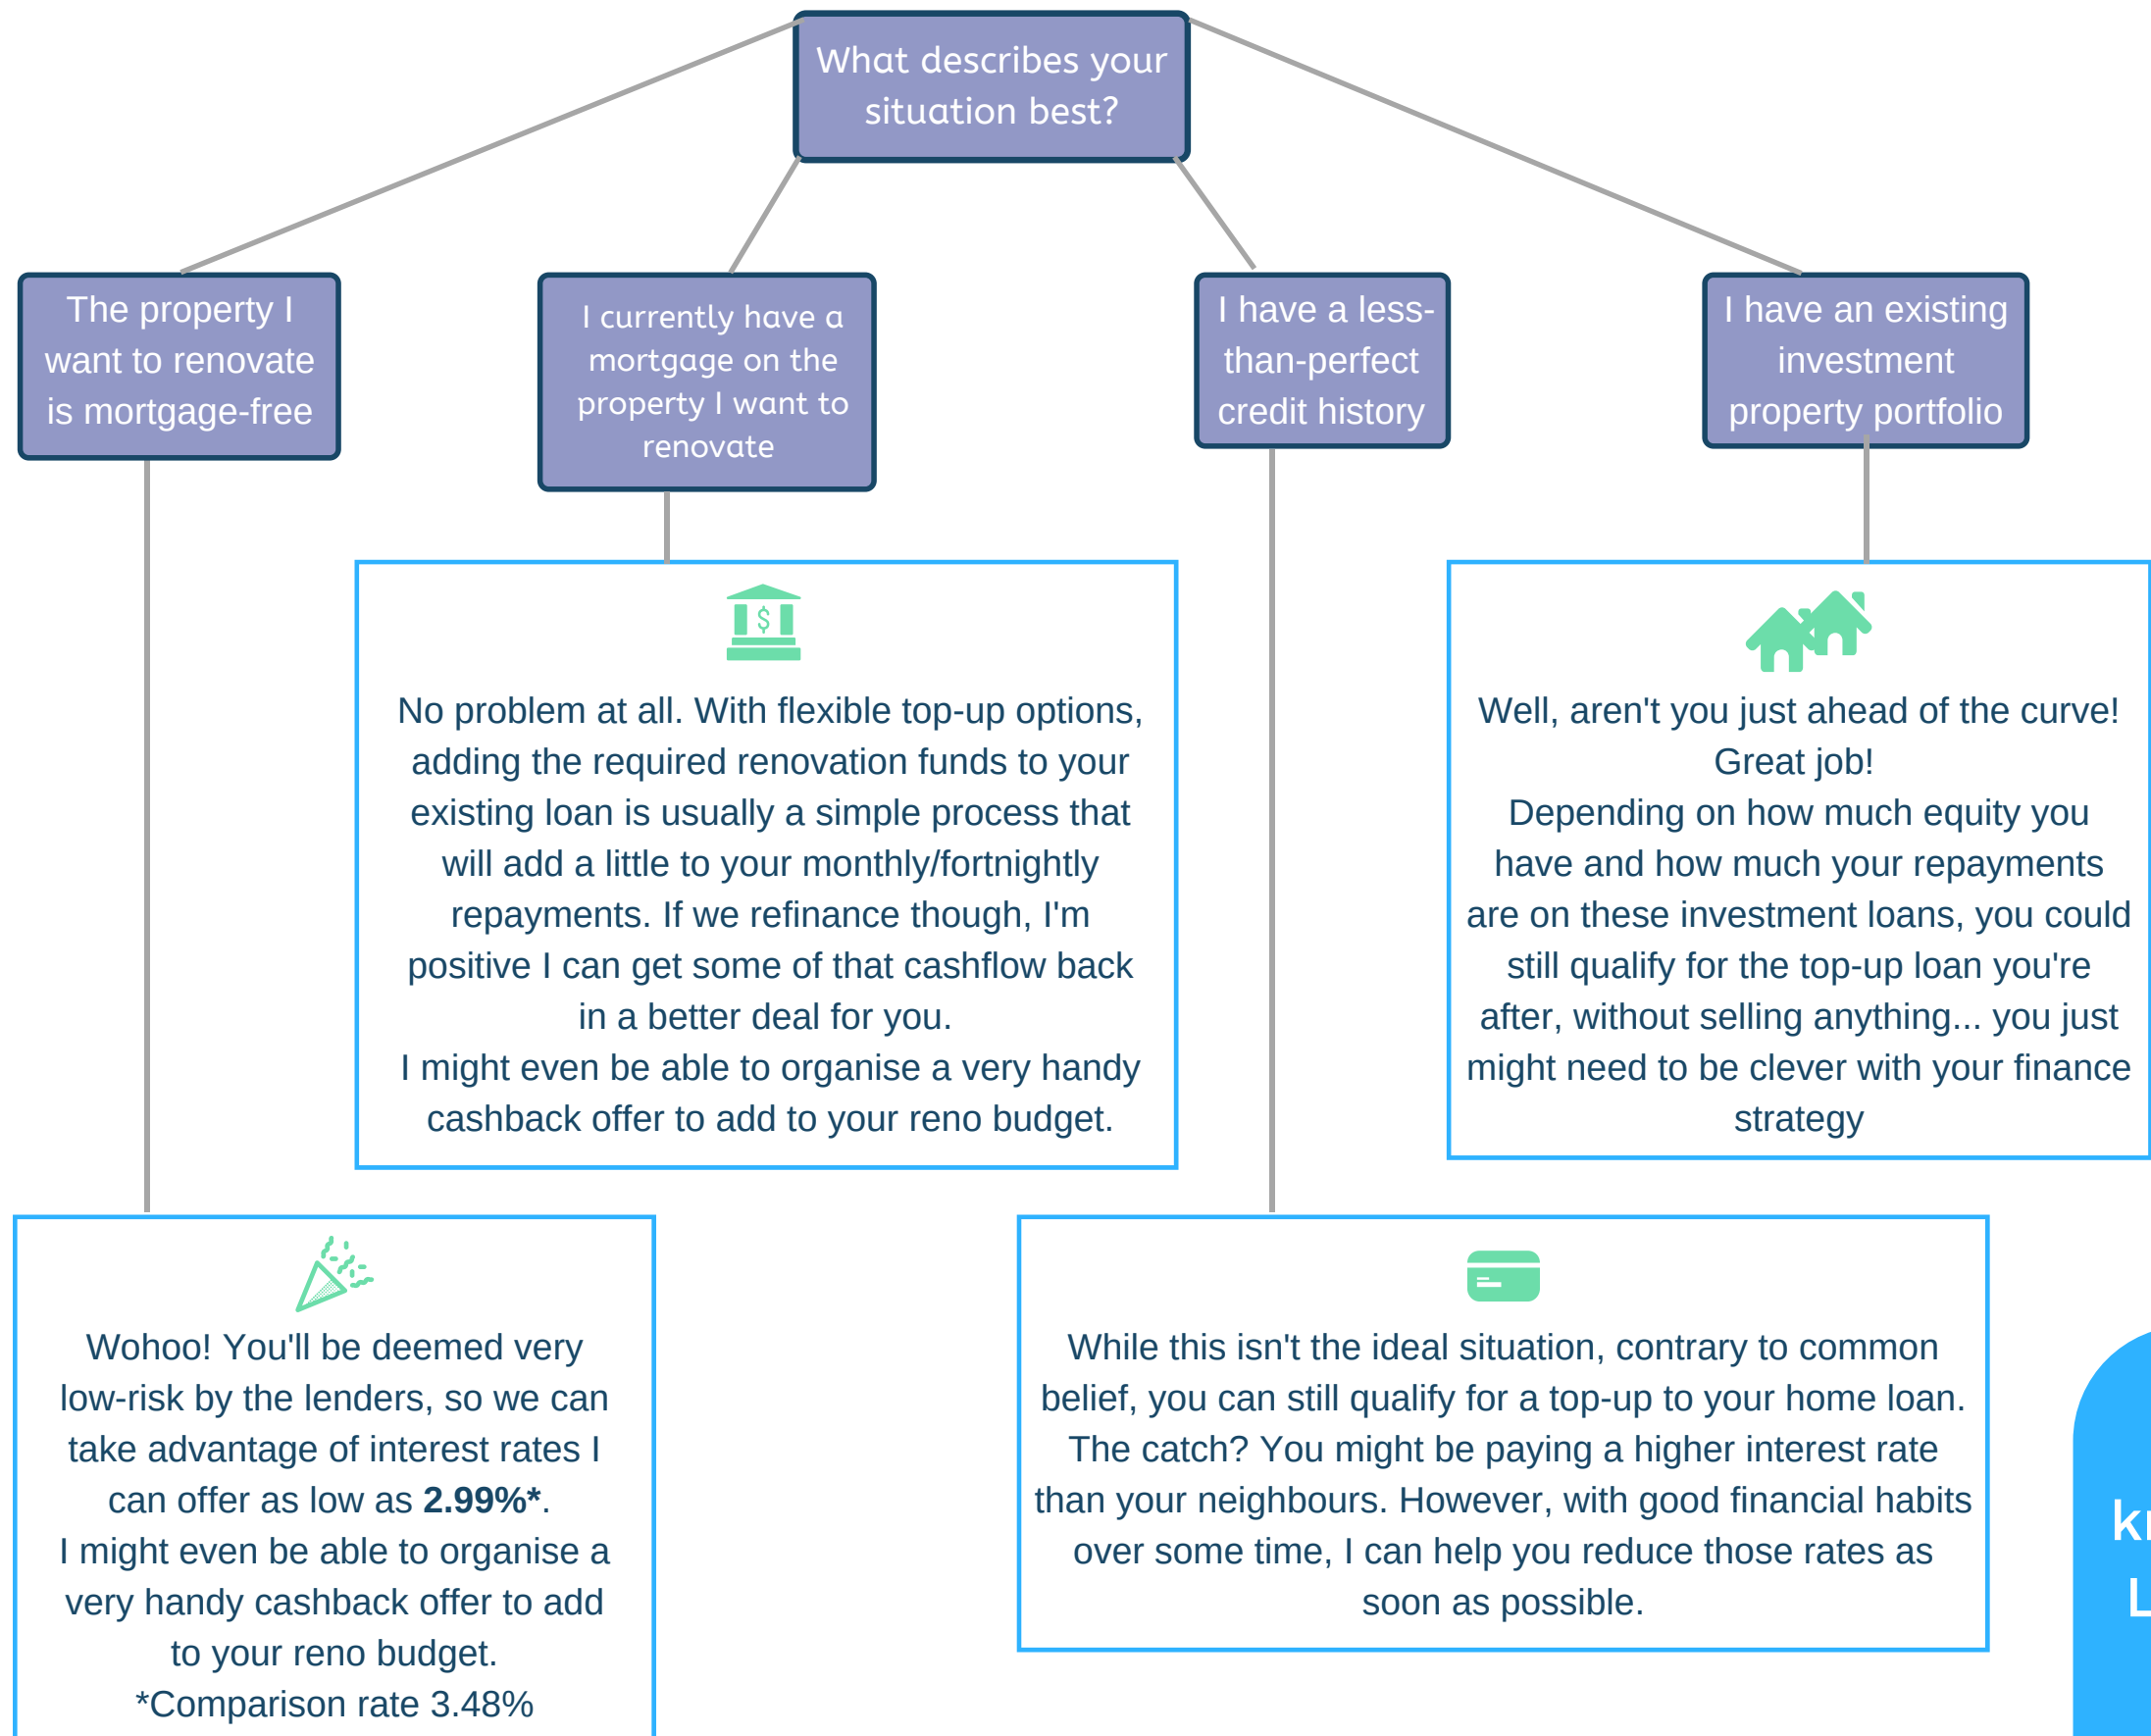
What describes your situation best?

The property I want to renovate is mortgage-free

I currently have a mortgage on the property I want to renovate

I have a less-than-perfect credit history

I have an existing investment property portfolio

No problem at all. With flexible top-up options, adding the required renovation funds to your existing loan is usually a simple process that will add a little to your monthly/fortnightly repayments. If we refinance though, I'm positive I can get some of that cashflow back in a better deal for you.
I might even be able to organise a very handy cashback offer to add to your reno budget.

Well, aren't you just ahead of the curve! Great job!
Depending on how much equity you have and how much your repayments are on these investment loans, you could still qualify for the top-up loan you're after, without selling anything... you just might need to be clever with your finance strategy

Wohoo! You'll be deemed very low-risk by the lenders, so we can take advantage of interest rates I can offer as low as **2.99%***.
I might even be able to organise a very handy cashback offer to add to your reno budget.
*Comparison rate 3.48%

While this isn't the ideal situation, contrary to common belief, you can still qualify for a top-up to your home loan. The catch? You might be paying a higher interest rate than your neighbours. However, with good financial habits over some time, I can help you reduce those rates as soon as possible.

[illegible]